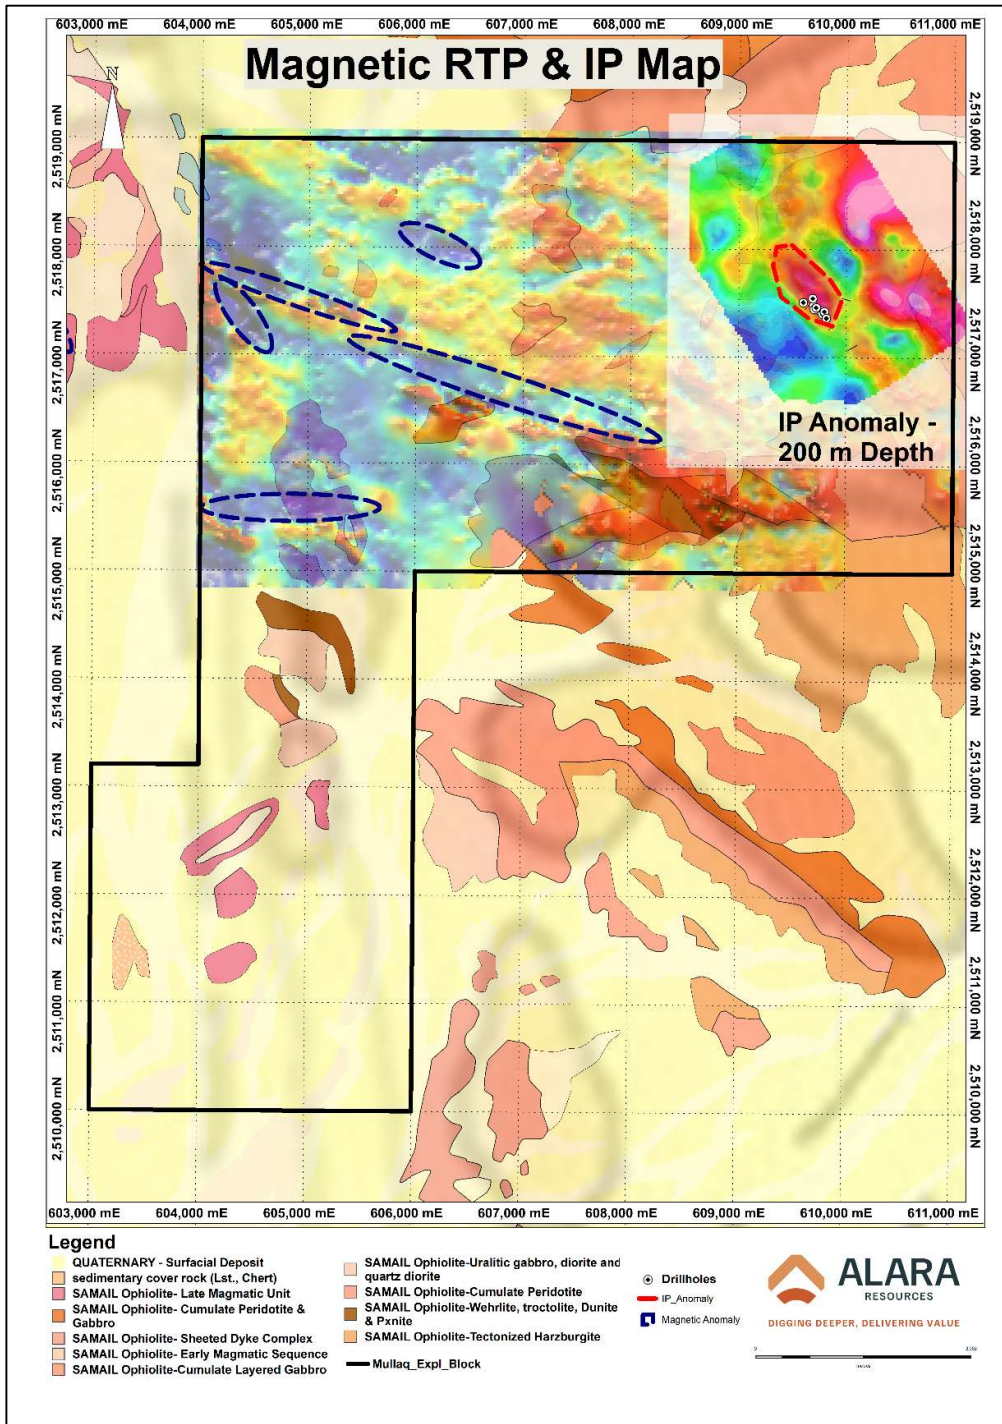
603,000 mE 604,000 mE 605,000 mE 606,000 mE 607,000 mE 608,000 mE 609,000 mE 610,000 mE 611,000 mE

Magnetic RTP & IP Map

N

2,519,000 mN
2,518,000 mN
2,517,000 mN
2,516,000 mN
2,515,000 mN
2,514,000 mN
2,513,000 mN
2,512,000 mN
2,511,000 mN
2,510,000 mN

IP Anomaly - 200 m Depth

603,000 mE 604,000 mE 605,000 mE 606,000 mE 607,000 mE 608,000 mE 609,000 mE 610,000 mE 611,000 mE

Legend
QUATERNARY - Surfacial Deposit
sedimentary cover rock (Lst., Chert)
SAMAIL Ophiolite- Late Magmatic Unit
SAMAIL Ophiolite- Cumulate Peridotite & Gabbro
SAMAIL Ophiolite- Sheeted Dyke Complex
SAMAIL Ophiolite- Early Magmatic Sequence
SAMAIL Ophiolite-Cumulate Layered Gabbro
SAMAIL Ophiolite-Uralitic gabbro, diorite and quartz diorite
SAMAIL Ophiolite-Cumulate Peridotite
SAMAIL Ophiolite-Wehrlite, troctolite, Dunite & Pxnite
SAMAIL Ophiolite-Tectonized Harzburgite
Mullaq_Expl_Block
Drillholes
IP_Anomaly
Magnetic Anomaly

ALARA
RESOURCES
DIGGING DEEPER, DELIVERING VALUE